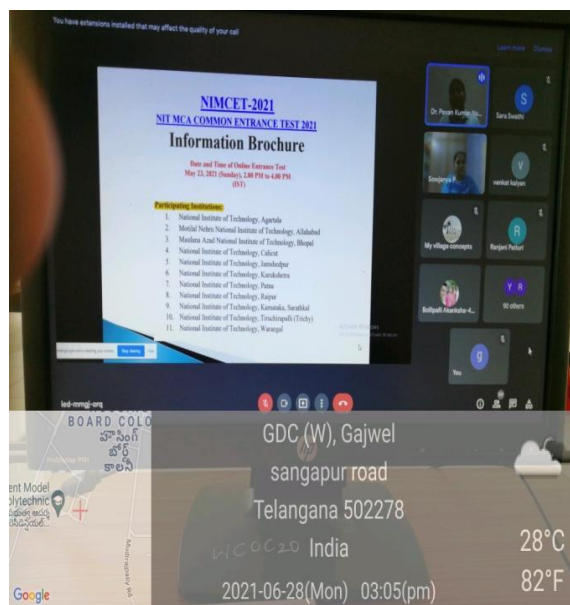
You have extensions installed that may affect the quality of your call

Learn more Dismiss

NIMCET-2021
NIT MCA COMMON ENTRANCE TEST 2021
Information Brochure

Date and Time of Online Entrance Test
May 23, 2021 (Sunday), 2.00 PM to 4.00 PM
(IST)

Participating Institutions:
1. National Institute of Technology, Agartala
2. Motilal Nehru National Institute of Technology, Allahabad
3. Maulana Azad National Institute of Technology, Bhopal
4. National Institute of Technology, Calicut
5. National Institute of Technology, Jamshedpur
6. National Institute of Technology, Kurukshetra
7. National Institute of Technology, Patna
8. National Institute of Technology, Raipur
9. National Institute of Technology, Karnataka, Surathkal
10. National Institute of Technology, Tiruchirapalli (Trichy)
11. National Institute of Technology, Warangal

Stop sharing

Dr. Pavan Kumar
S Sara Swathi
Soujanya
V venkat kalyan
My village concepts
R Ranjani Potturi
Bollipalli Akanksha
Y R 90 others
g You

led-mmgj-orq

BOARD COLO
హౌసింగ్ బోర్డ్ కాలనీ
ent Model
olytechnic
Google

GDC (W), Gajwel
sangapur road
Telangana 502278
India
28°C
82°F
2021-06-28(Mon) 03:05(pm)